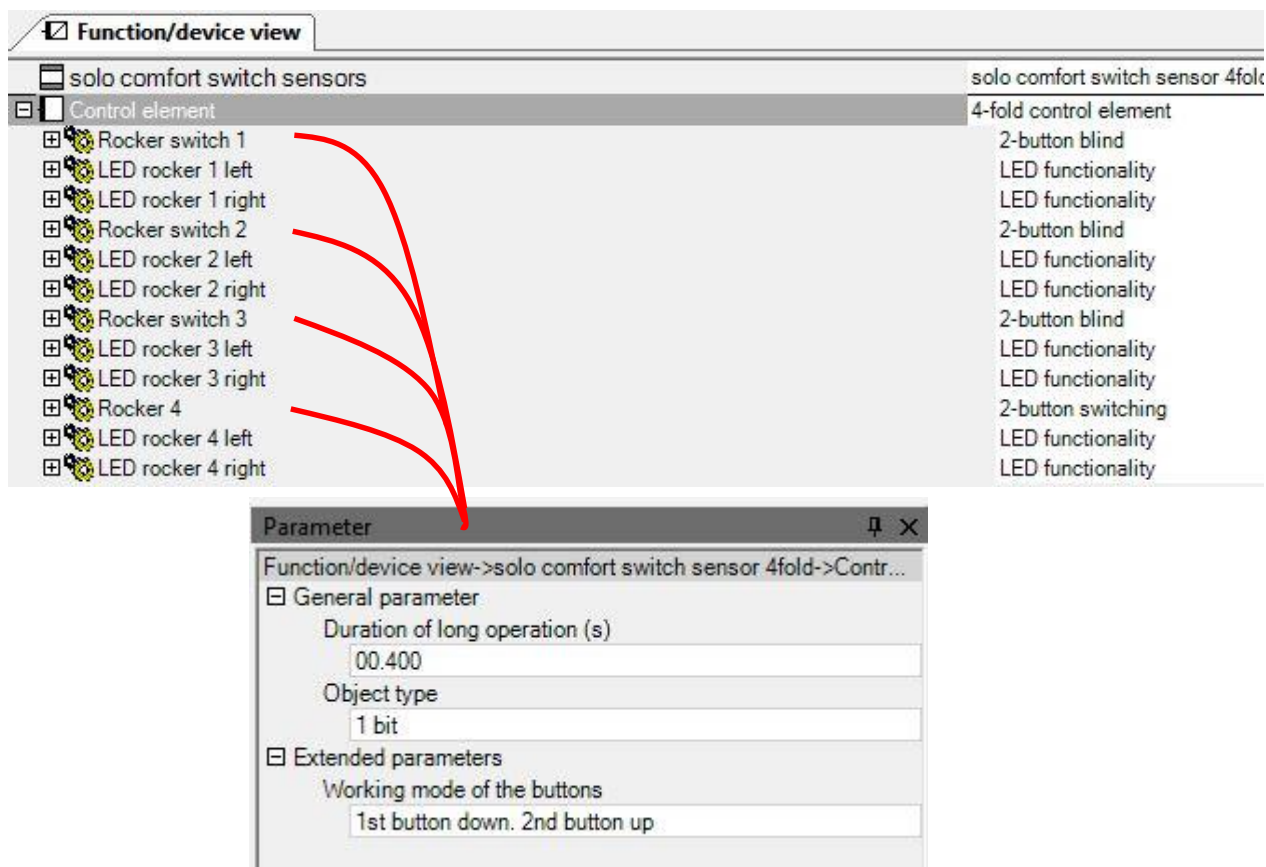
Function/device view

solo comfort switch sensors | solo comfort switch sensor 4fold
Control element | 4-fold control element
Rocker switch 1 | 2-button blind
LED rocker 1 left | LED functionality
LED rocker 1 right | LED functionality
Rocker switch 2 | 2-button blind
LED rocker 2 left | LED functionality
LED rocker 2 right | LED functionality
Rocker switch 3 | 2-button blind
LED rocker 3 left | LED functionality
LED rocker 3 right | LED functionality
Rocker 4 | 2-button switching
LED rocker 4 left | LED functionality
LED rocker 4 right | LED functionality

Parameter

Function/device view->solo comfort switch sensor 4fold->Contr...
General parameter
Duration of long operation (s)
00.400
Object type
1 bit
Extended parameters
Working mode of the buttons
1st button down. 2nd button up